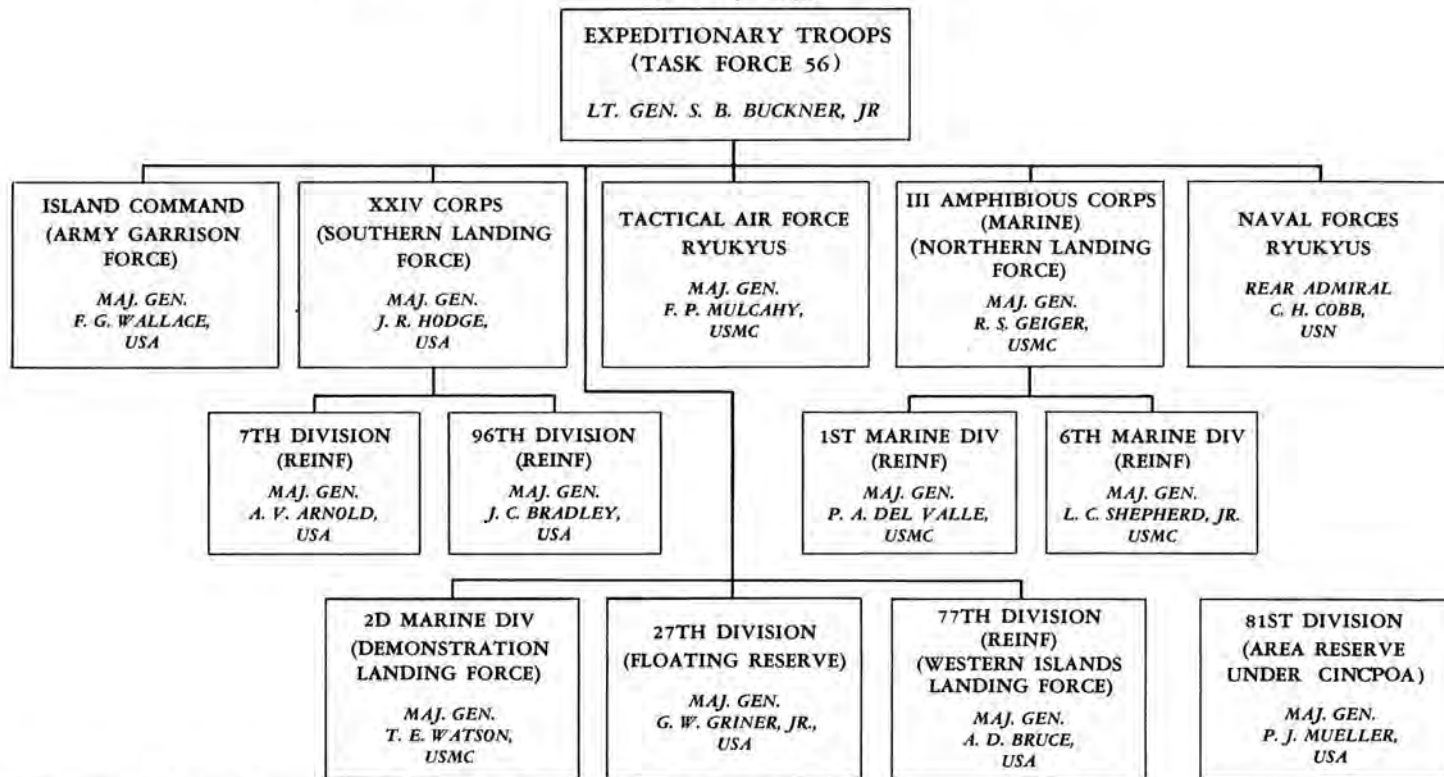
EXPEDITIONARY TROOPS (TASK FORCE 56)
LT. GEN. S. B. BUCKNER, JR

ISLAND COMMAND (ARMY GARRISON FORCE)
MAJ. GEN. F. G. WALLACE, USA

XXIV CORPS (SOUTHERN LANDING FORCE)
MAJ. GEN. J. R. HODGE, USA

TACTICAL AIR FORCE RYUKYUS
MAJ. GEN. F. P. MULCAHY, USMC

III AMPHIBIOUS CORPS (MARINE) (NORTHERN LANDING FORCE)
MAJ. GEN. R. S. GEIGER, USMC

NAVAL FORCES RYUKYUS
REAR ADMIRAL C. H. COBB, USN

7TH DIVISION (REINF)
MAJ. GEN. A. V. ARNOLD, USA

96TH DIVISION (REINF)
MAJ. GEN. J. C. BRADLEY, USA

1ST MARINE DIV (REINF)
MAJ. GEN. P. A. DEL VALLE, USMC

6TH MARINE DIV (REINF)
MAJ. GEN. L. C. SHEPHERD, JR. USMC

2D MARINE DIV (DEMONSTRATION LANDING FORCE)
MAJ. GEN. T. E. WATSON, USMC

27TH DIVISION (FLOATING RESERVE)
MAJ. GEN. G. W. GRINER, JR., USA

77TH DIVISION (REINF) (WESTERN ISLANDS LANDING FORCE)
MAJ. GEN. A. D. BRUCE, USA

81ST DIVISION (AREA RESERVE UNDER CINCPOA)
MAJ. GEN. P. J. MUELLER, USA